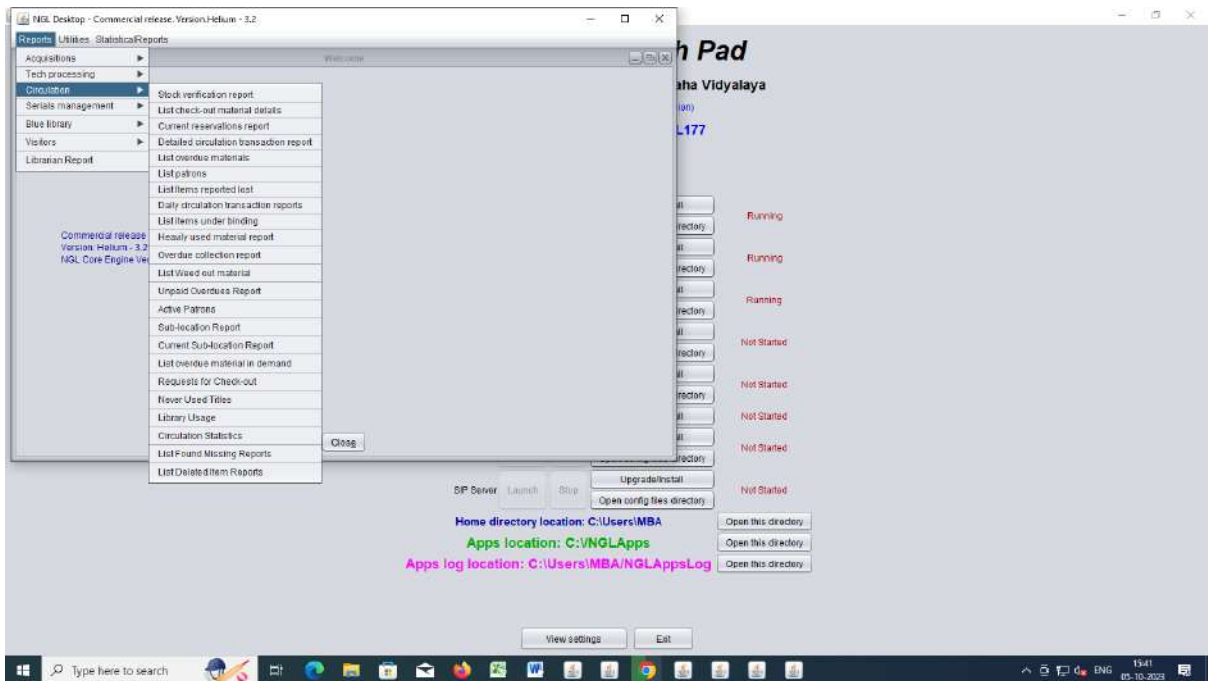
NGL Desktop - Commercial release. Version.Helium - 3.2

Reports Utilities StatisticalReports

Acquisitions
Tech processing
Circulation
Serials management
Blue library
Visitors
Librarian Report

Welcome

Stock verification report
List check-out material details
Current reservations report
Detailed circulation transaction report
List overdue materials
List patrons
List items reported lost
Daily circulation transaction reports
List items under binding
Heavily used material report
Overdue collection report
List Weed out material
Unpaid Overdues Report
Active Patrons
Sub-location Report
Current Sub-location Report
List overdue material in demand
Requests for Check-out
Never Used Titles
Library Usage
Circulation Statistics
List Found Missing Reports
List Deleted Item Reports

Close

Commercial release
Version: Helium - 3.2
NGL Core Engine Ve

h Pad

aha Vidyalaya

ion)

L177

Running
Running
Running
Not Started
Not Started
Not Started
Not Started

rectory
rectory
rectory
rectory
rectory
rectory
rectory

SIP Server Launch Stop
Upgrade/Install
Open config files directory
Not Started

Home directory location: C:\Users\MBA
Open this directory
Apps location: C:\NGLApps
Open this directory
Apps log location: C:\Users\MBA/NGLAppsLog
Open this directory

View settings
Exit

Type here to search

ENG 15:41 05-10-2023